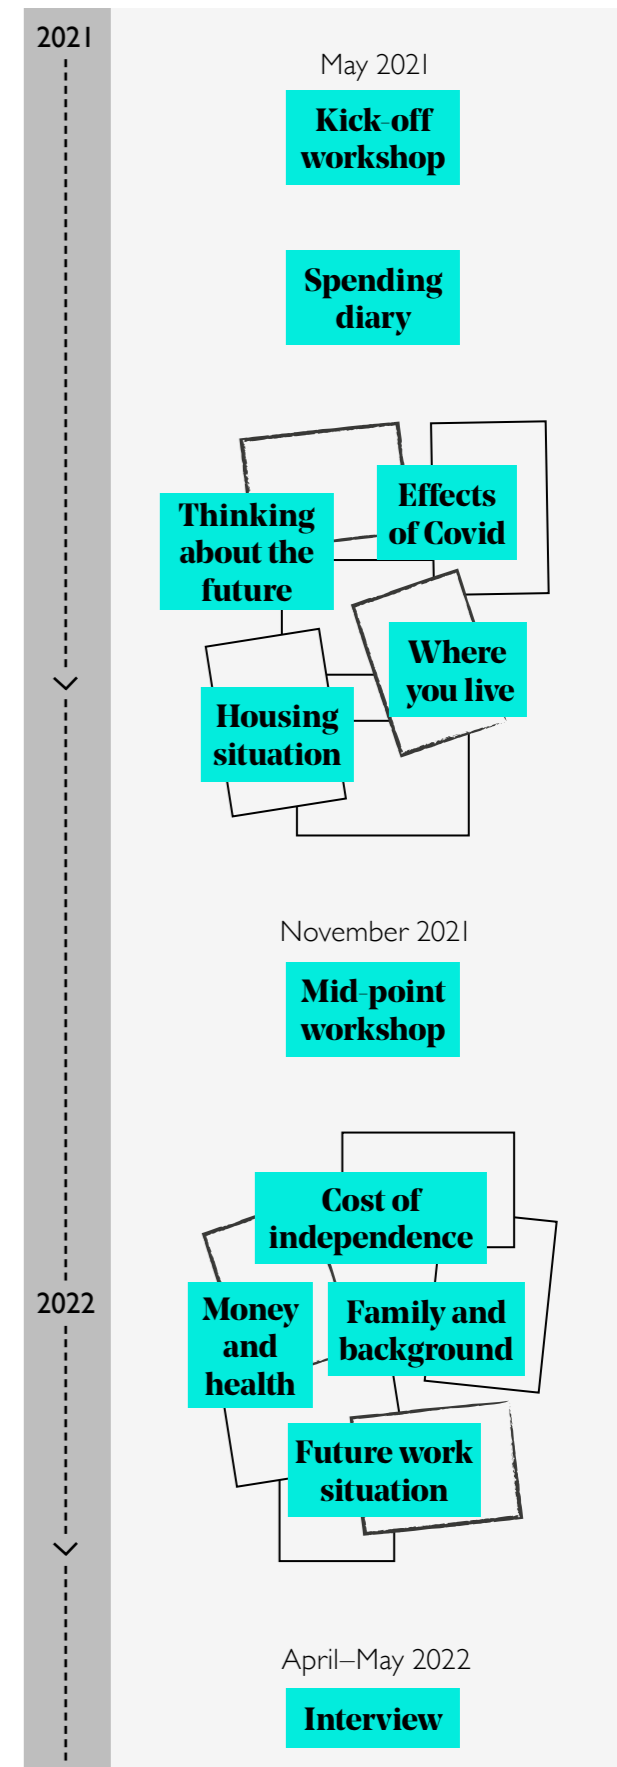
2021

May 2021

Kick-off workshop

Spending diary

Thinking about the future

Effects of Covid

Where you live

Housing situation

November 2021

Mid-point workshop

2022

Cost of independence

Money and health

Family and background

Future work situation

April–May 2022

Interview